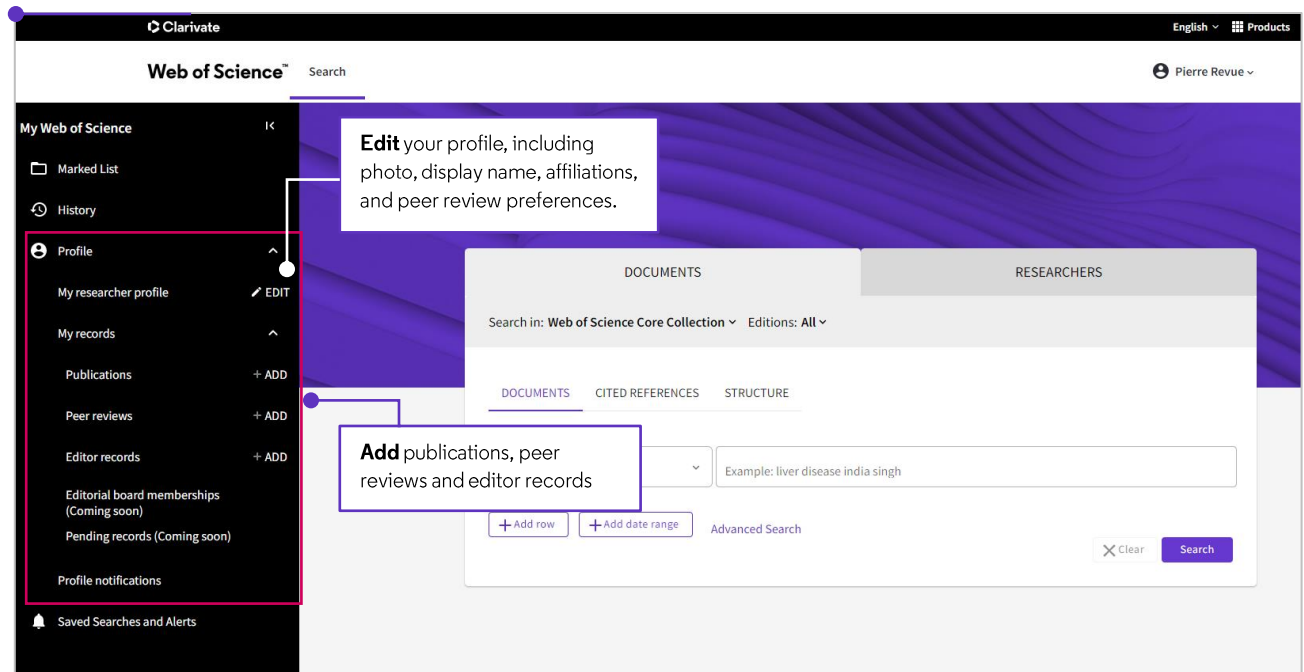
Clarivate

English Products

Web of Science™ Search

Pierre Revue

My Web of Science

Marked List

History

Profile

My researcher profile EDIT

My records

Publications + ADD

Peer reviews + ADD

Editor records + ADD

Editorial board memberships (Coming soon)

Pending records (Coming soon)

Profile notifications

Saved Searches and Alerts

**Edit** your profile, including photo, display name, affiliations, and peer review preferences.

**Add** publications, peer reviews and editor records

DOCUMENTS

RESEARCHERS

Search in: Web of Science Core Collection Editions: All

DOCUMENTS CITED REFERENCES STRUCTURE

Example: liver disease india singh

+ Add row + Add date range Advanced Search

Clear Search